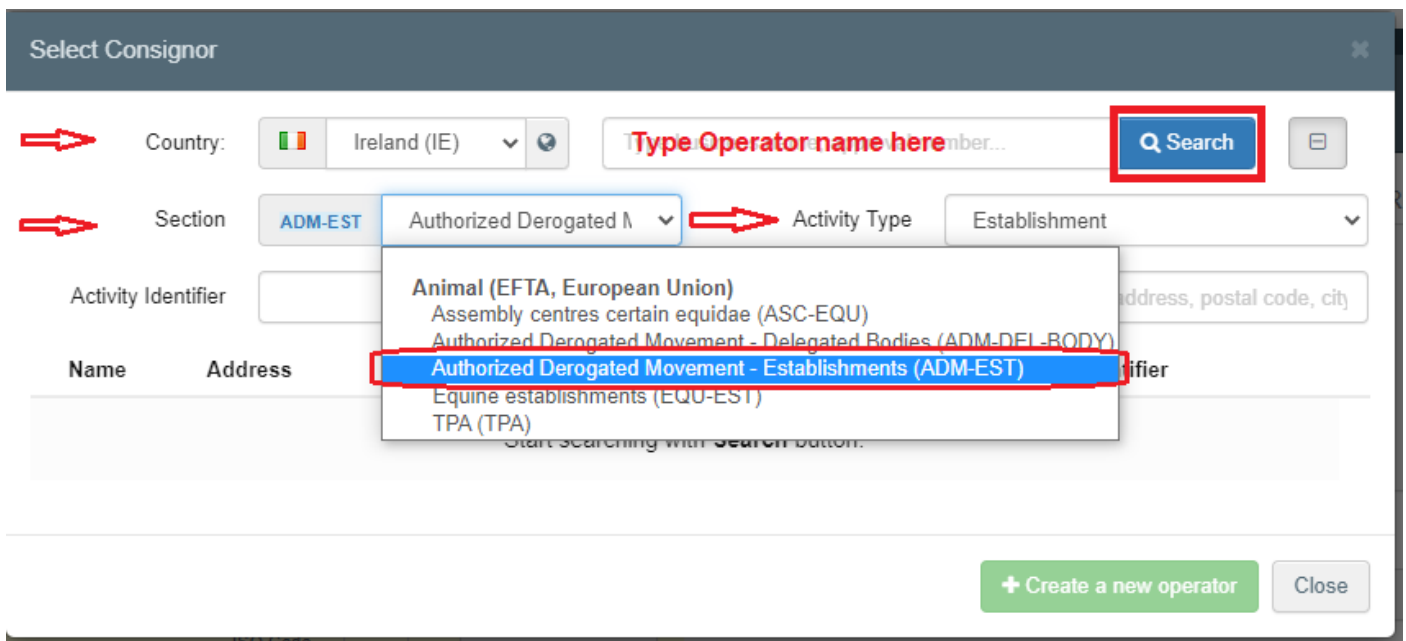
Select Consignor

Country: Ireland (IE)

Type Operator name here

Search

Section ADM-EST Authorized Derogated M

Activity Type Establishment

Activity Identifier

address, postal code, city

Animal (EFTA, European Union)
Assembly centres certain equidae (ASC-EQU)
Authorized Derogated Movement - Delegated Bodies (ADM-DEL-BODY)
Authorized Derogated Movement - Establishments (ADM-EST)
Equine establishments (EQU-EST)
TPA (TPA)

Name Address ifier

Start searching with Search button.

+ Create a new operator Close